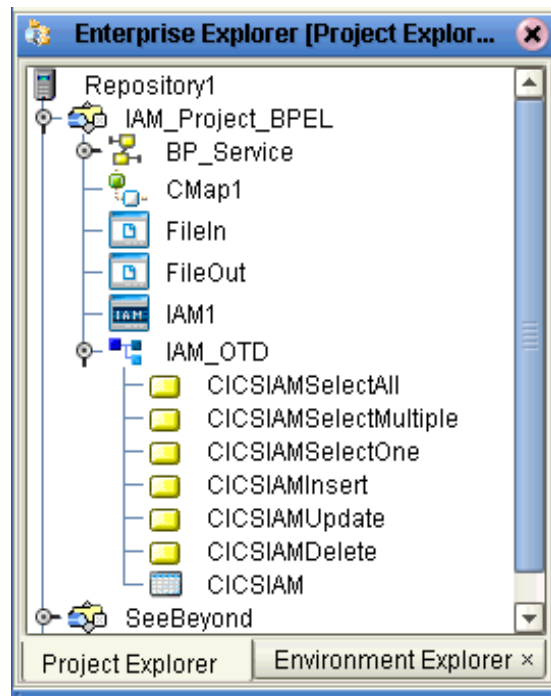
Enterprise Explorer [Project Explor...

Repository1
IAM_Project_BPEL
BP_Service
CMap1
FileIn
FileOut
IAM1
IAM_OTD
CICSIAMSelectAll
CICSIAMSelectMultiple
CICSIAMSelectOne
CICSIAMInsert
CICSIAMUpdate
CICSIAMDelete
CICSIAM
SeeBeyond

Project Explorer
Environment Explorer ×